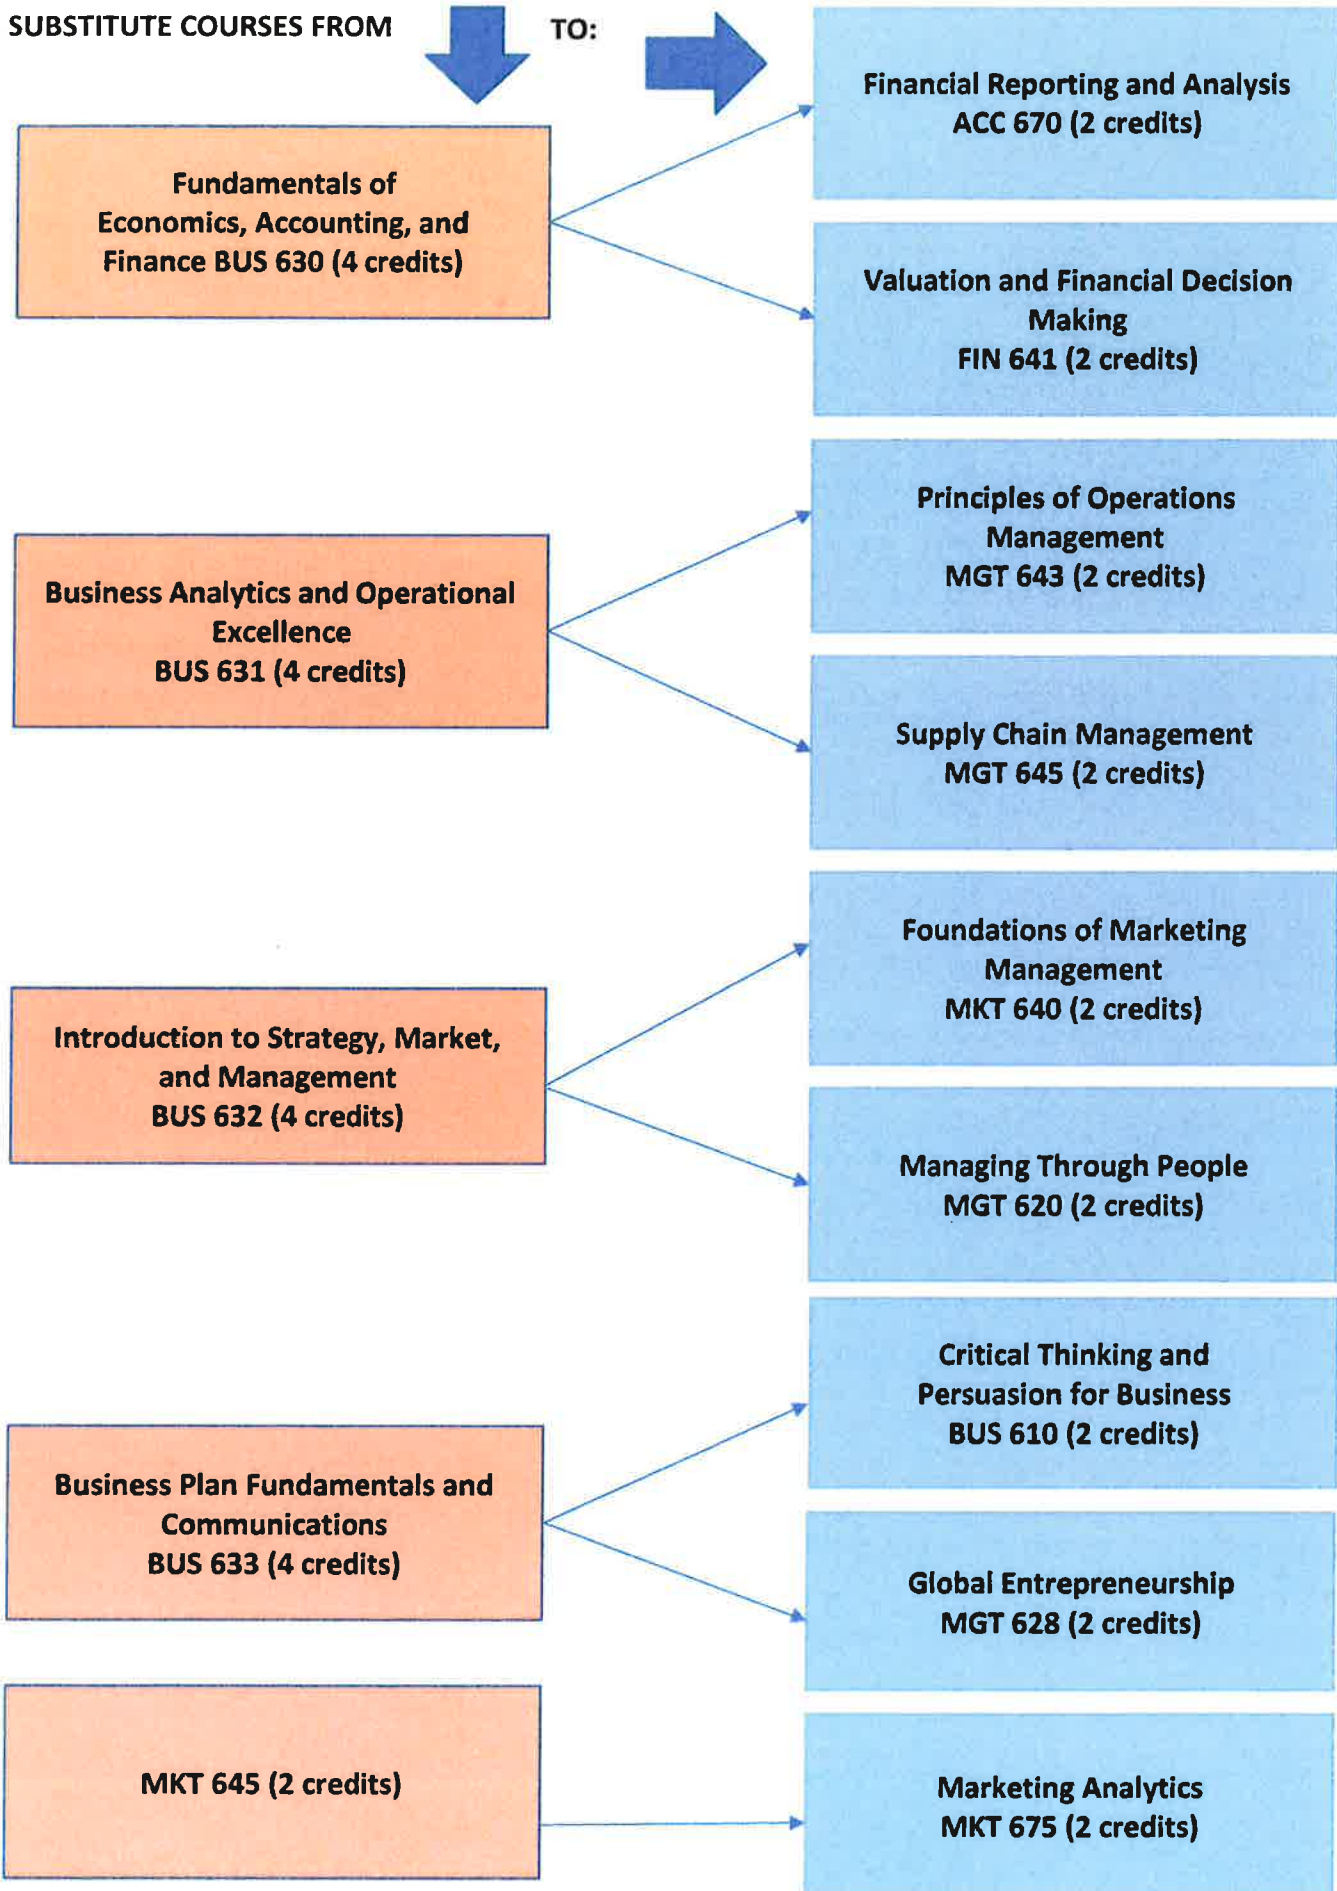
SUBSTITUTE COURSES FROM

TO:

Fundamentals of Economics, Accounting, and Finance BUS 630 (4 credits)

Financial Reporting and Analysis
ACC 670 (2 credits)

Valuation and Financial Decision Making
FIN 641 (2 credits)

Business Analytics and Operational Excellence
BUS 631 (4 credits)

Principles of Operations Management
MGT 643 (2 credits)

Supply Chain Management
MGT 645 (2 credits)

Introduction to Strategy, Market, and Management
BUS 632 (4 credits)

Foundations of Marketing Management
MKT 640 (2 credits)

Managing Through People
MGT 620 (2 credits)

Business Plan Fundamentals and Communications
BUS 633 (4 credits)

Critical Thinking and Persuasion for Business
BUS 610 (2 credits)

Global Entrepreneurship
MGT 628 (2 credits)

MKT 645 (2 credits)

Marketing Analytics
MKT 675 (2 credits)